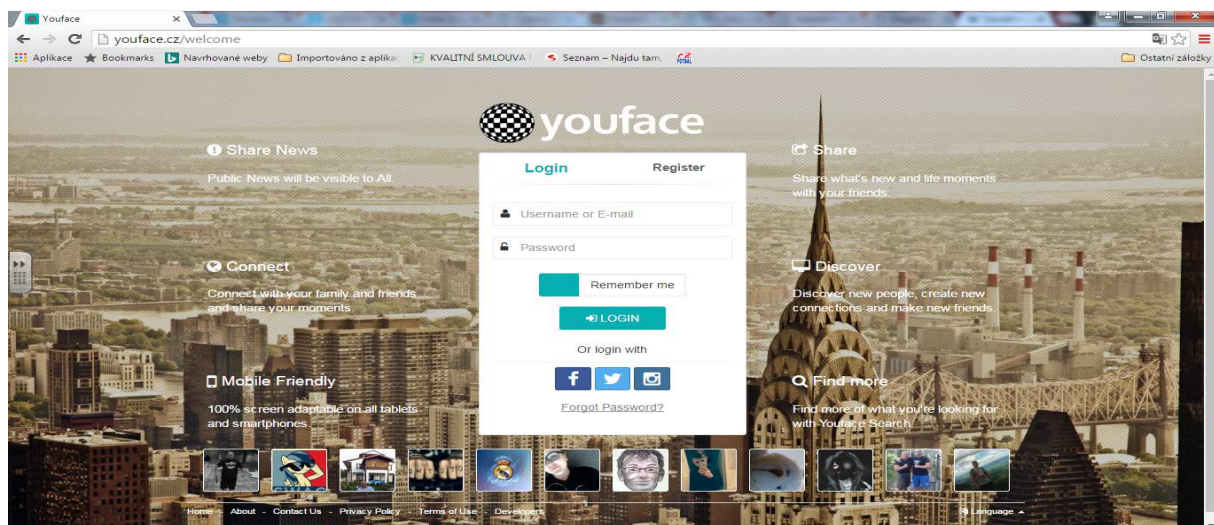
Youface

youface.cz/welcome

Aplikace Bookmarks Navrhované weby Importováno z aplika KVALITNÍ SMLOUVA Seznam – Najdu tam

Ostatní záložky

youface

Share News
Public News will be visible to All.

Connect
Connect with your family and friends and share your moments

Mobile Friendly
100% screen adaptable on all tablets and smartphones

Login Register

Username or E-mail

Password

Remember me

LOGIN

Or login with

Forgot Password?

Share
Share what's new and life moments with your friends.

Discover
Discover new people, create new connections and make new friends

Find more
Find more of what you're looking for with Youface Search.

Home - About - Contact Us - Privacy Policy - Terms of Use - Developers

Language